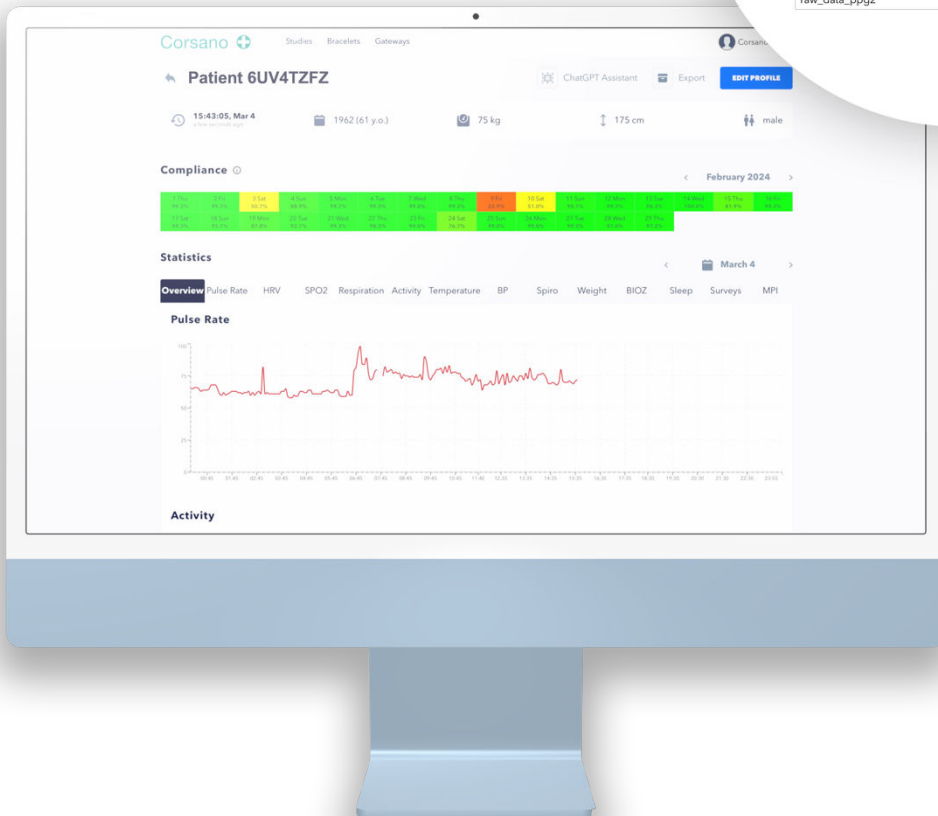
raw_data_ppg2

Corsano

Studies Bracelets Gateways

Corsano

Patient 6UV4TZFZ

ChatGPT Assistant Export EDIT PROFILE

15:43:05, Mar 4
a few seconds ago

1962 (61 y.o.)

75 kg

175 cm

male

Compliance

February 2024

| 1 Thu | 2 Fri | 3 Sat | 4 Sun | 5 Mon | 6 Tue | 7 Wed | 8 Thu | 9 Fri | 10 Sat | 11 Sun | 12 Mon | 13 Tue | 14 Wed | 15 Thu | 16 Fri |
|---|---|---|---|---|---|---|---|---|---|---|---|---|---|---|---|
| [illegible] | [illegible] | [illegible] | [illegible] | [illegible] | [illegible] | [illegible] | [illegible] | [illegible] | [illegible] | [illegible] | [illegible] | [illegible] | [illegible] | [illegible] | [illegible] |
| 17 Sat | 18 Sun | 19 Mon | 20 Tue | 21 Wed | 22 Thu | 23 Fri | 24 Sat | 25 Sun | 26 Mon | 27 Tue | 28 Wed | 29 Thu | | | |
| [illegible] | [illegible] | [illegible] | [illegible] | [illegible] | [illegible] | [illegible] | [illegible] | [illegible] | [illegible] | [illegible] | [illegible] | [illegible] | | | |

Statistics

March 4

Overview Pulse Rate HRV SPO2 Respiration Activity Temperature BP Spiro Weight BIOZ Sleep Surveys MPI

Pulse Rate

100
75
50
25
0

Activity